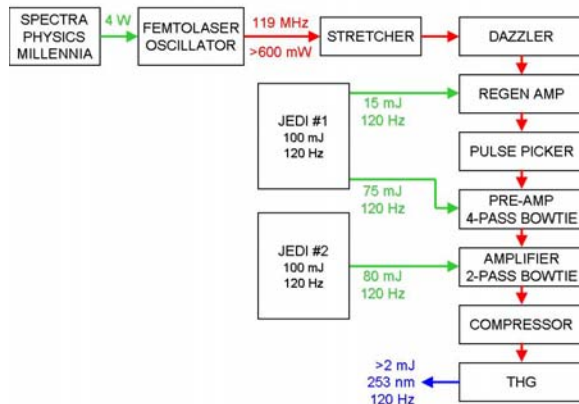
SPECTRA PHYSICS MILLENNIA

4 W

FEMTOLASER OSCILLATOR

119 MHz

>600 mW

STRETCHER

DAZZLER

JEDI #1
100 mJ
120 Hz

15 mJ
120 Hz

REGEN AMP

PULSE PICKER

75 mJ
120 Hz

PRE-AMP
4-PASS BOWTIE

JEDI #2
100 mJ
120 Hz

80 mJ
120 Hz

AMPLIFIER
2-PASS BOWTIE

COMPRESSOR

>2 mJ
253 nm
120 Hz

THG